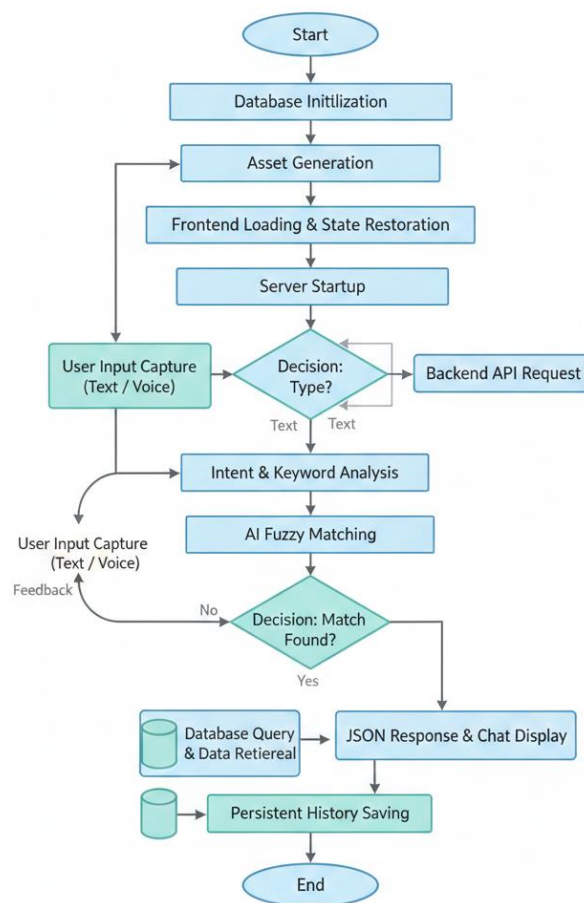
Start

Database Initilization

Asset Generation

Frontend Loading & State Restoration

Server Startup

User Input Capture (Text / Voice)

Decision: Type?

Backend API Request

Text

Text

Intent & Keyword Analysis

User Input Capture (Text / Voice)

Feedback

AI Fuzzy Matching

No

Decision: Match Found?

Yes

Database Query & Data Retiereal

JSON Response & Chat Display

Persistent History Saving

End